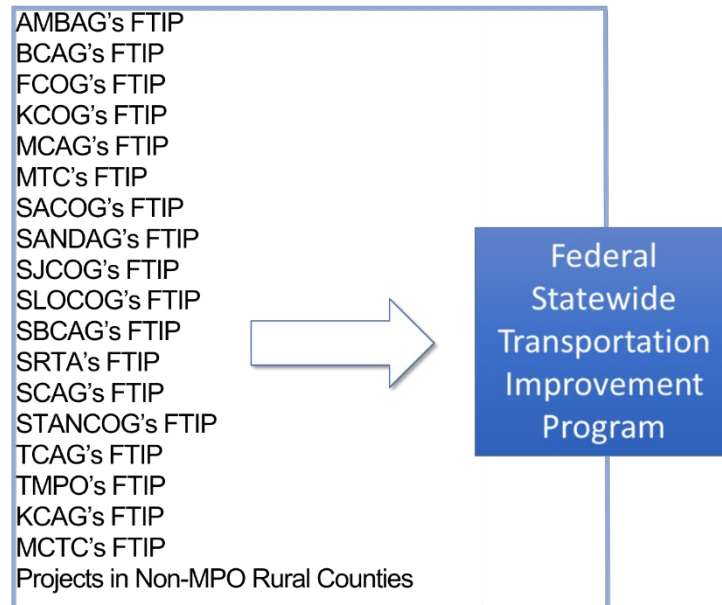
AMBAG's FTIP
BCAG's FTIP
FCOG's FTIP
KCOG's FTIP
MCAG's FTIP
MTC's FTIP
SACOG's FTIP
SANDAG's FTIP
SJCOG's FTIP
SLOCOG's FTIP
SBCAG's FTIP
SRTA's FTIP
SCAG's FTIP
STANCOG's FTIP
TCAG's FTIP
TMPO's FTIP
KCAG's FTIP
MCTC's FTIP
Projects in Non-MPO Rural Counties

Federal Statewide Transportation Improvement Program